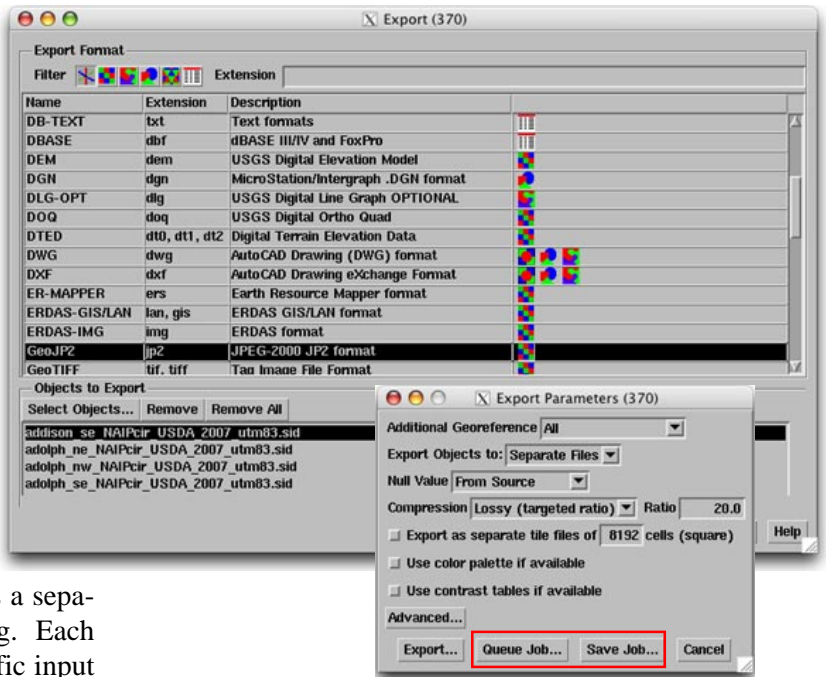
Export (370)

Export Format

Filter

Extension

| Name | Extension | Description |
|---|---|---|
| DB-TEXT | txt | Text formats |
| DBASE | dbf | dBASE III/IV and FoxPro |
| DEM | dem | USGS Digital Elevation Model |
| DGN | dgn | MicroStation/Intergraph .DGN format |
| DLG-OPT | dlg | USGS Digital Line Graph OPTIONAL |
| DOQ | doq | USGS Digital Ortho Quad |
| DTED | dt0, dt1, dt2 | Digital Terrain Elevation Data |
| DWG | dwg | AutoCAD Drawing (DWG) format |
| DXF | dxf | AutoCAD Drawing eXchange Format |
| ER-MAPPER | ers | Earth Resource Mapper format |
| ERDAS-GIS/LAN | lan, gis | ERDAS GIS/LAN format |
| ERDAS-IMG | img | ERDAS format |
| GeoJP2 | jp2 | JPEG-2000 JP2 format |
| GeoTIFF | tif, tiff | Tag Image File Format |

Objects to Export

Select Objects... Remove Remove All

addison_se_NAIPcir_USDA_2007_utm83.sid
adolph_ne_NAIPcir_USDA_2007_utm83.sid
adolph_nw_NAIPcir_USDA_2007_utm83.sid
adolph_se_NAIPcir_USDA_2007_utm83.sid

Help

Export Parameters (370)

Additional Georeference All

Export Objects to: Separate Files

Null Value From Source

Compression Lossy (targeted ratio) Ratio 20.0

Export as separate tile files of 8192 cells (square)

Use color palette if available

Use contrast tables if available

Advanced...

Export... Queue Job... Save Job... Cancel

a separate
g. Each
fic input